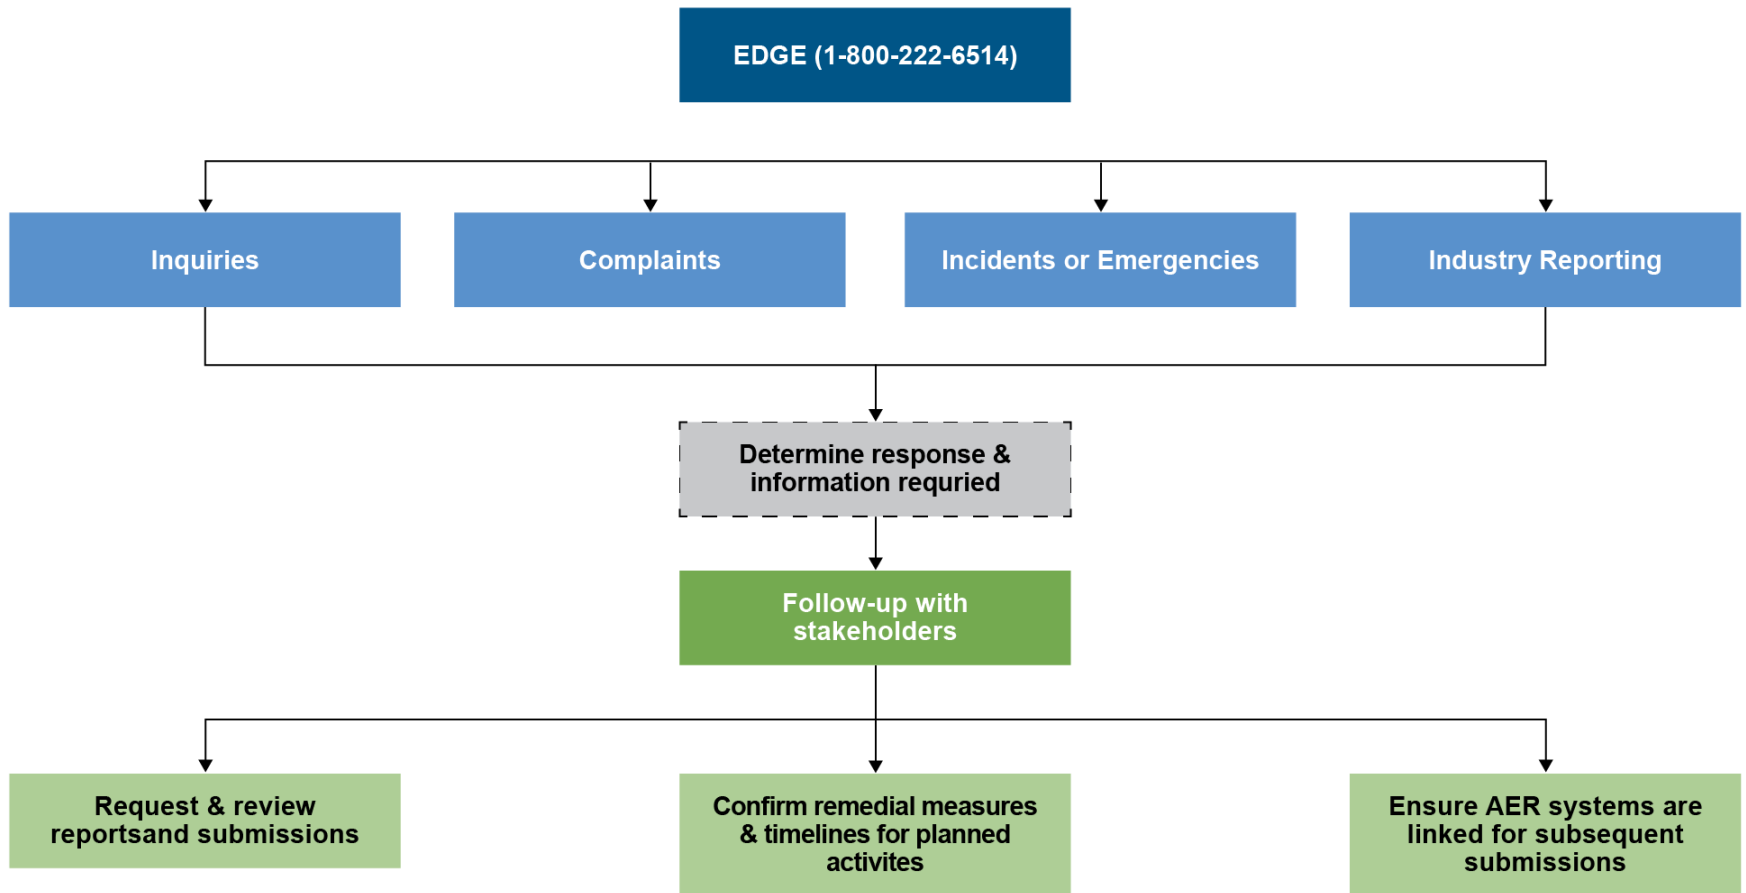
EDGE (1-800-222-6514)

Inquiries

Complaints

Incidents or Emergencies

Industry Reporting

Determine response & information requried

Follow-up with stakeholders

Request & review reportsand submissions

Confirm remedial measures & timelines for planned activites

Ensure AER systems are linked for subsequent submissions